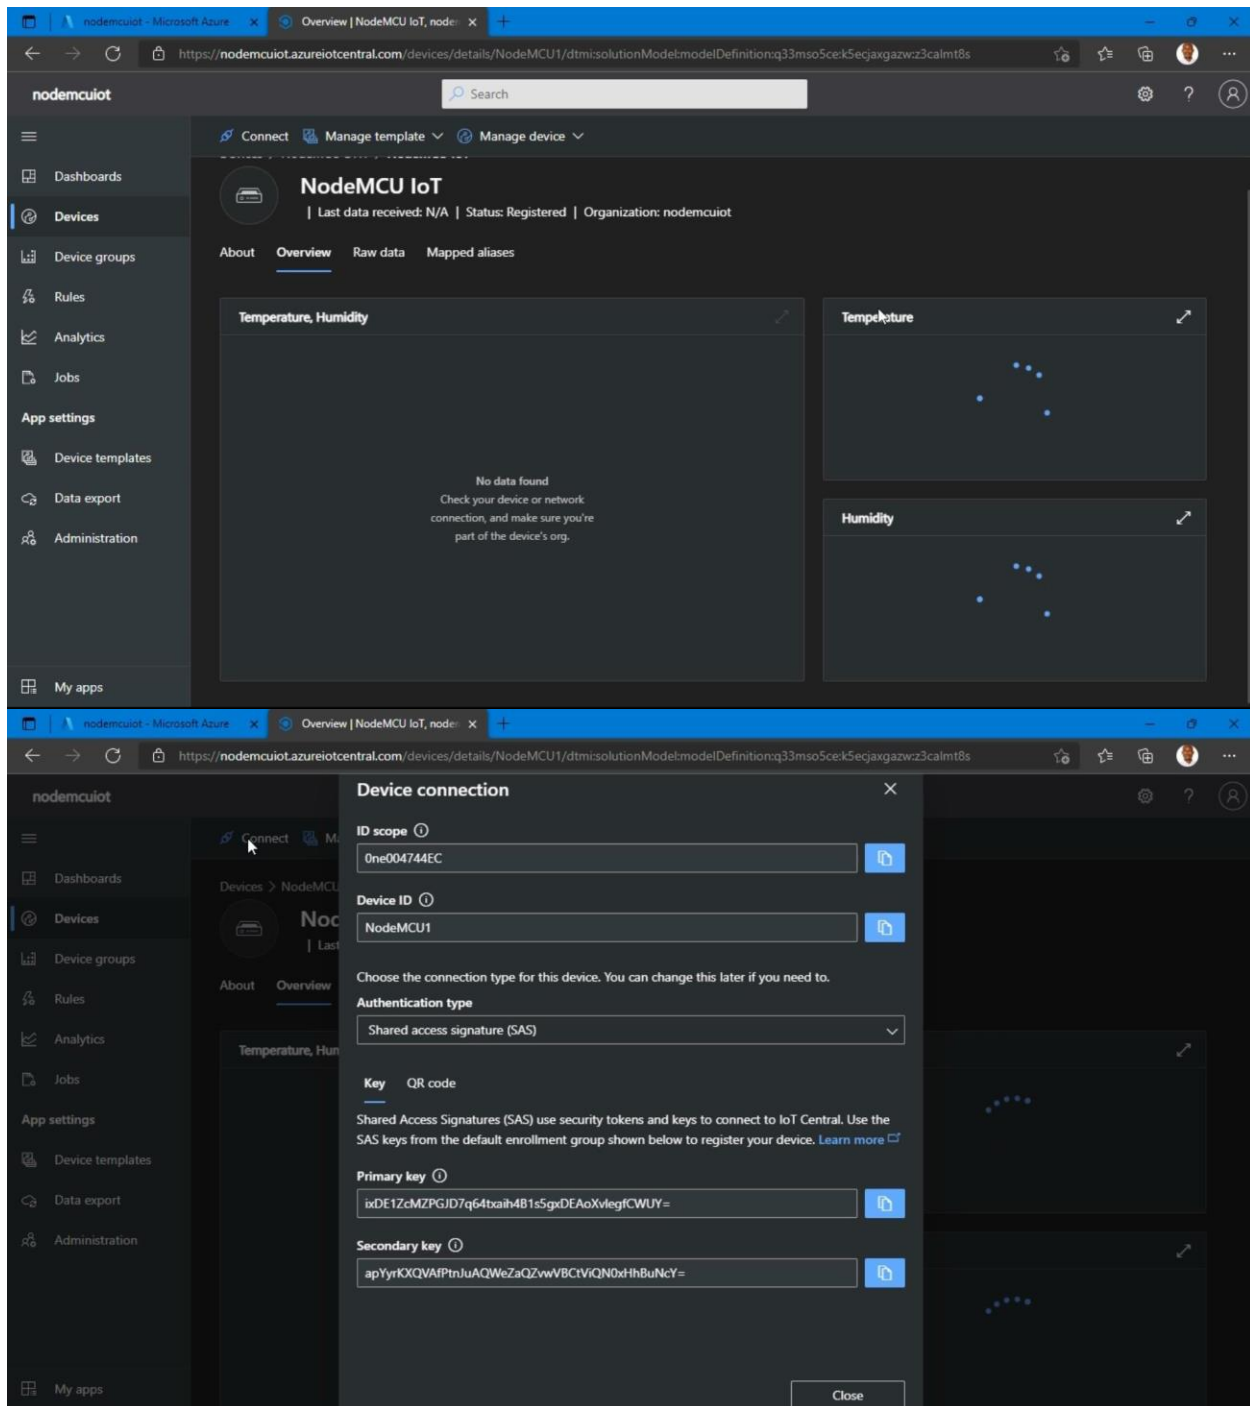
nodemcuiot - Microsoft Azure
Overview | NodeMCU IoT, node
https://nodemcuiot.azureiotcentral.com/devices/details/NodeMCU1/dtmi:solutionModel:modelDefinition:q33mso5ce:k5ecjaxgazw:z3calmt8s

nodemcuiot
Search

Dashboards
Devices
Device groups
Rules
Analytics
Jobs
App settings
Device templates
Data export
Administration
My apps

Connect
Manage template
Manage device

NodeMCU IoT
| Last data received: N/A | Status: Registered | Organization: nodemcuiot

About
Overview
Raw data
Mapped aliases

Temperature, Humidity

No data found
Check your device or network connection, and make sure you're part of the device's org.

Temperature

Humidity

nodemcuiot - Microsoft Azure
Overview | NodeMCU IoT, node
https://nodemcuiot.azureiotcentral.com/devices/details/NodeMCU1/dtmi:solutionModel:modelDefinition:q33mso5ce:k5ecjaxgazw:z3calmt8s

nodemcuiot

Dashboards
Devices
Device groups
Rules
Analytics
Jobs
App settings
Device templates
Data export
Administration
My apps

Connect
Devices > NodeMCU
Noc
| Last
About
Overview
Temperature, Hun

Device connection

ID scope
0ne004744EC

Device ID
NodeMCU1

Choose the connection type for this device. You can change this later if you need to.
Authentication type
Shared access signature (SAS)

Key
QR code

Shared Access Signatures (SAS) use security tokens and keys to connect to IoT Central. Use the SAS keys from the default enrollment group shown below to register your device. Learn more

Primary key
ixDE1ZcMZPGJD7q64txaih4B1s5gxDEAoXvlegfCWUY=

Secondary key
apYyrKXQVAfPtnJuAQWeZaQZvwVBCtViQN0xHhBuNcY=

Close